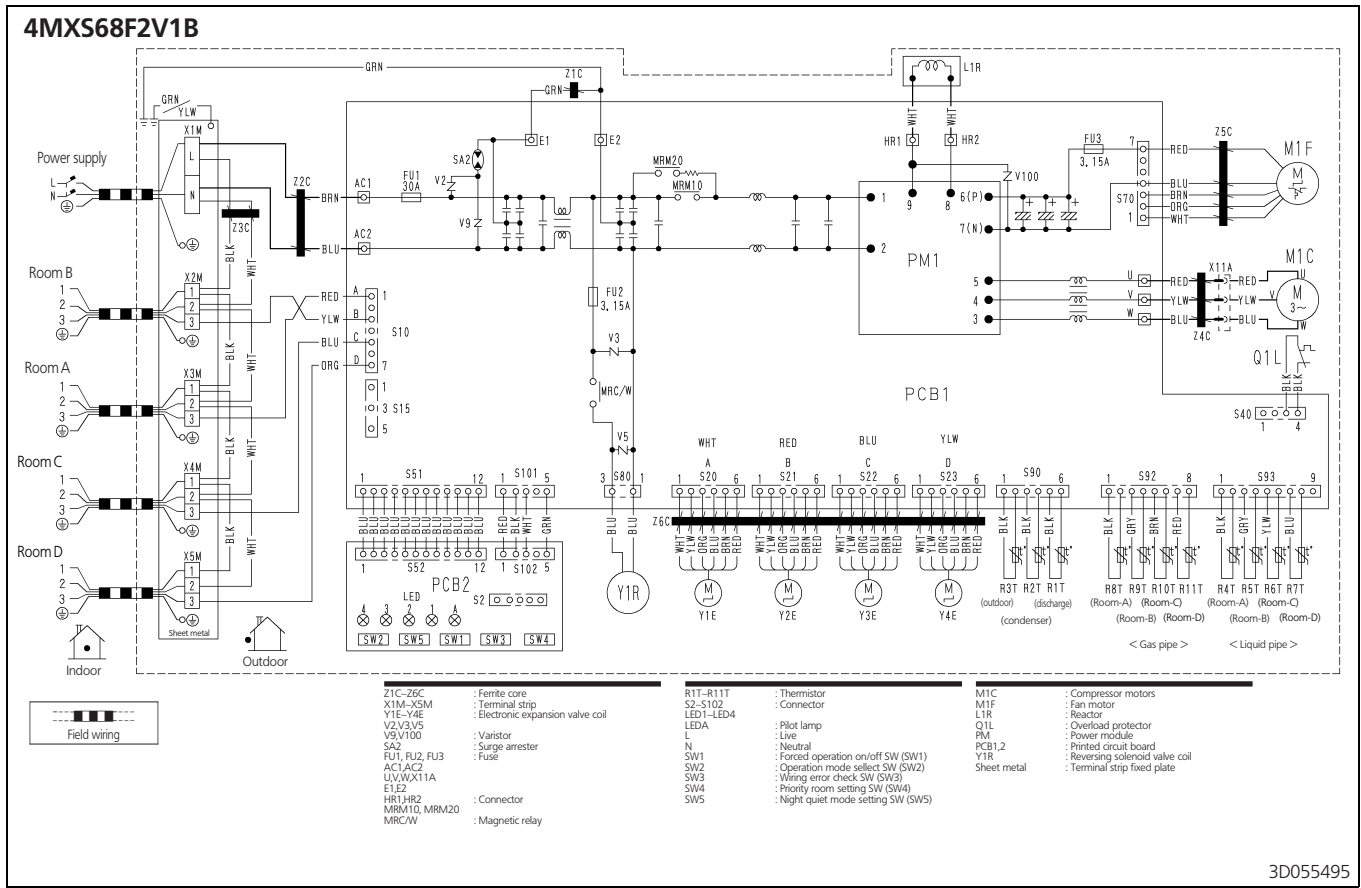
4MXS68F2V1B

GRN
Z1C
L1R
GRN
YLW
GRN
E1
E2
WHT
WHT
HR1
HR2
X1M
L
N
Power supply
L
N
SA2
V2
V9
MRM20
MRM10
FU3
3.15A
7
Z5C
RED
M1F
BLU
BRN
ORG
WHT
S70
1
Z2C
AC1
BRN
FU1
30A
1
9
8
6(P)
V100
7(N)
Z3C
AC2
BLU
2
PM1
M1C
X11A
Room B
1
2
3
X2M
BLK
WHT
RED
YLW
BLU
ORG
A
B
C
D
1
S10
7
FU2
3.15A
V3
5
4
3
U
V
W
RED
YLW
BLU
Z4C
Q1L
Room A
1
2
3
X3M
BLK
WHT
1
3
S15
5
MRC/W
PCB1
BLK
BLK
S40
1
4
Room C
1
2
3
X4M
BLK
WHT
V5
WHT
A
RED
B
BLU
C
YLW
D
1
S51
12
1
S101
5
3
S80
1
1
S20
6
1
S21
6
1
S22
6
1
S23
6
1
S90
6
1
S92
8
1
S93
9
Z6C
Room D
1
2
3
X5M
BLK
WHT
BLU BLU BLU BLU BLU BLU BLU BLU BLU BLU BLU BLU
RED BLK WHT GRN
BLU BLU
WHT YLW ORG BLU BRN RED
WHT YLW ORG BLU BRN RED
WHT YLW ORG BLU BRN RED
WHT YLW ORG BLU BRN RED
BLK BLK BLK
BLK GRY BRN RED
BLK GRY YLW BLU
1
S52
12
1
S102
5
PCB2
LED
4 3 2 1 A
S2
Y1R
M
Y1E
M
Y2E
M
Y3E
M
Y4E
R3T
(outdoor)
R2T
R1T
(discharge)
(condenser)
R8T
(Room-A)
R9T
(Room-B)
R10T
(Room-C)
R11T
(Room-D)
R4T
(Room-A)
R5T
(Room-B)
R6T
(Room-C)
R7T
(Room-D)
SW2 SW5 SW1 SW3 SW4
Sheet metal
Indoor
Outdoor
< Gas pipe >
< Liquid pipe >

Field wiring

Z1C–Z6C : Ferrite core
X1M–X5M : Terminal strip
Y1E–Y4E : Electronic expansion valve coil
V2,V3,V5
V9,V100 : Varistor
SA2 : Surge arrester
FU1, FU2, FU3 : Fuse
AC1,AC2
U,V,W,X11A
E1,E2
HR1,HR2 : Connector
MRM10, MRM20
MRC/W : Magnetic relay

R1T–R11T : Thermistor
S2–S102 : Connector
LED1–LED4
LEDA : Pilot lamp
L : Live
N : Neutral
SW1 : Forced operation on/off SW (SW1)
SW2 : Operation mode sellect SW (SW2)
SW3 : Wiring error check SW (SW3)
SW4 : Priority room setting SW (SW4)
SW5 : Night quiet mode setting SW (SW5)

M1C : Compressor motors
M1F : Fan motor
L1R : Reactor
Q1L : Overload protector
PM : Power module
PCB1,2 : Printed circuit board
Y1R : Reversing solenoid valve coil
Sheet metal : Terminal strip fixed plate

3D055495